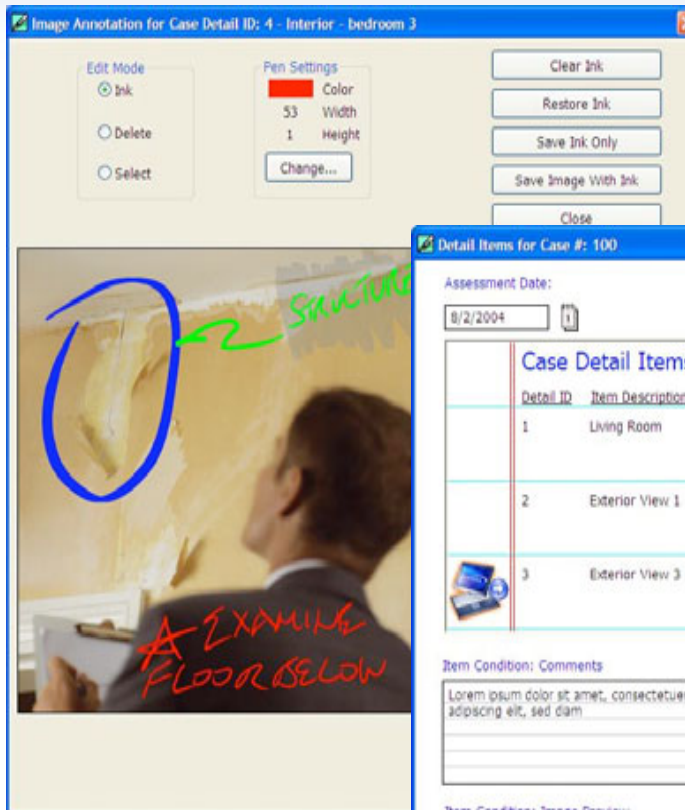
Image Annotation for Case Detail ID: 4 - Interior - bedroom 3

Edit Mode
Ink
Delete
Select

Pen Settings
Color
53 Width
1 Height
Change...

Clear Ink
Restore Ink
Save Ink Only
Save Image With Ink
Close

STRUCTURE

EXAMINE FLOOR BELOW

Detail Items for Case #: 100

Assessment Date:
8/2/2004

Case Detail Items

| | Detail ID | Item Description |
|---|---|---|
| | 1 | Living Room |
| | 2 | Exterior View 1 |
| | 3 | Exterior View 3 |

Item Condition: Comments

Lorem ipsum dolor sit amet, consectetuer adipiscing elit, sed diam

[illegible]